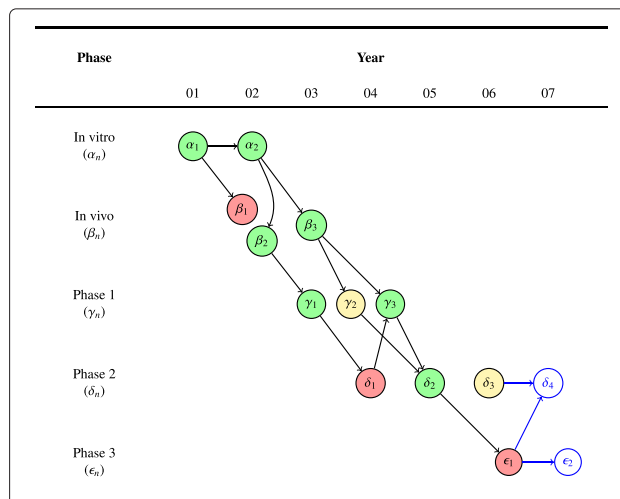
| Phase | Year | | | | | | |
|---|---|---|---|---|---|---|---|
| | 01 | 02 | 03 | 04 | 05 | 06 | 07 |

In vitro ($\alpha_n$)

$\alpha_1$ $\alpha_2$

In vivo ($\beta_n$)

$\beta_1$ $\beta_2$ $\beta_3$

Phase 1 ($\gamma_n$)

$\gamma_1$ $\gamma_2$ $\gamma_3$

Phase 2 ($\delta_n$)

$\delta_1$ $\delta_2$ $\delta_3$ $\delta_4$

Phase 3 ($\epsilon_n$)

$\epsilon_1$ $\epsilon_2$